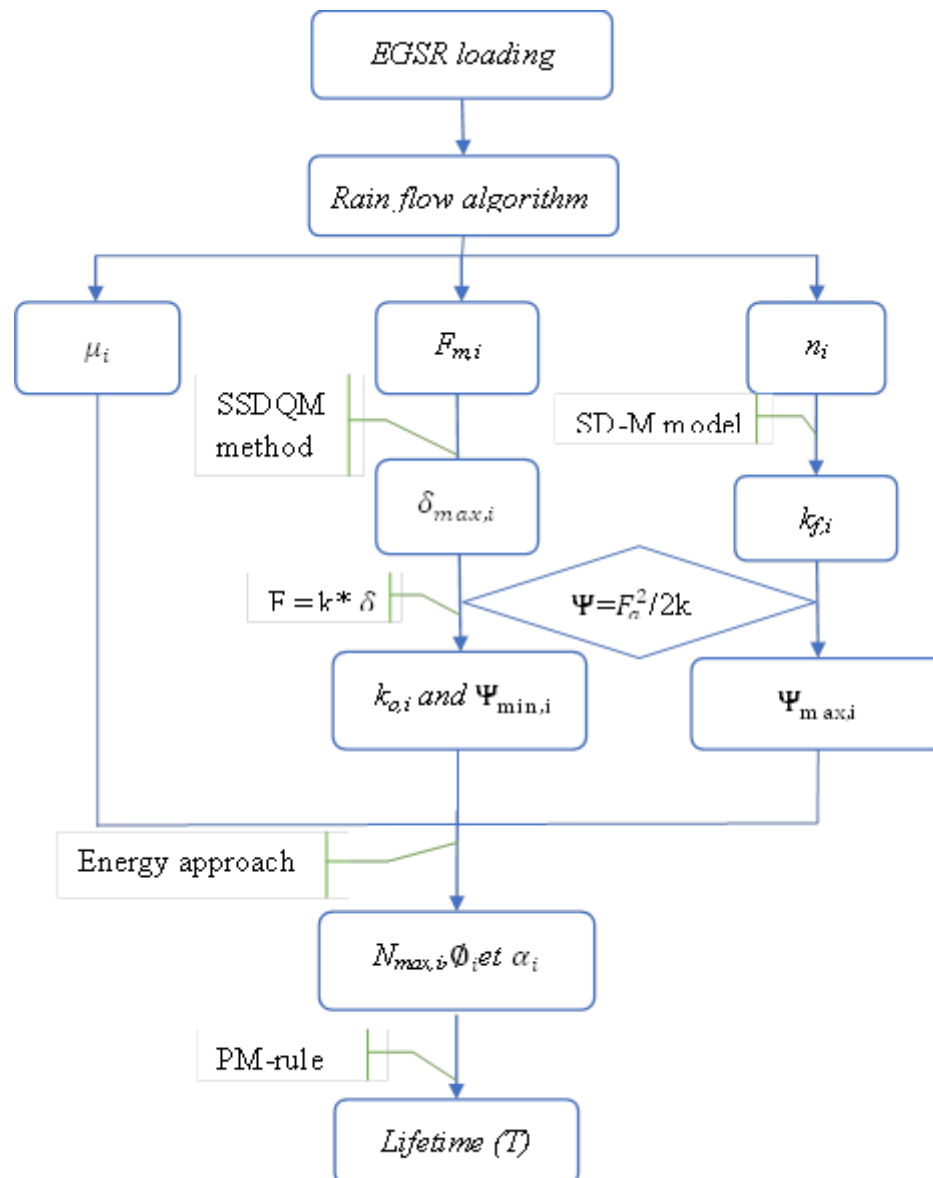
EGSR loading

Rain flow algorithm

$\mu_i$

$F_{m,i}$

$n_i$

SSDQM method

SD-M model

$\delta_{max,i}$

$k_{f,i}$

$F = k * \delta$

$\Psi = F_a^2/2k$

$k_{o,i}$ and $\Psi_{\min,i}$

$\Psi_{\max,i}$

Energy approach

$N_{max,i}, \emptyset_i et\ \alpha_i$

PM-rule

Lifetime (T)